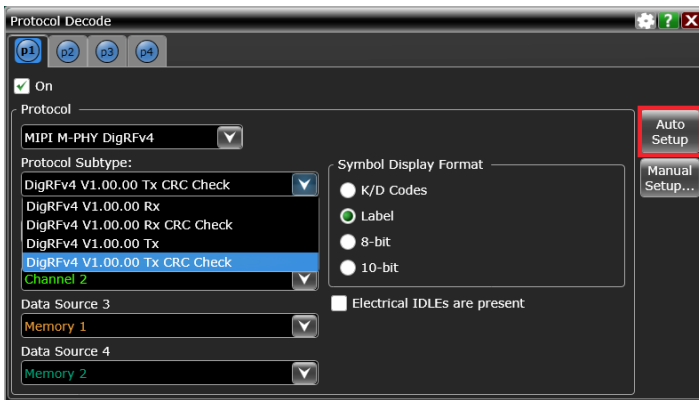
Protocol Decode

?

X

p1

p2

p3

p4

On

Protocol

MIPI M-PHY DigRFv4

Protocol Subtype:

DigRFv4 V1.00.00 Tx CRC Check

DigRFv4 V1.00.00 Rx

DigRFv4 V1.00.00 Rx CRC Check

DigRFv4 V1.00.00 Tx

DigRFv4 V1.00.00 Tx CRC Check

Channel 2

Data Source 3

Memory 1

Data Source 4

Memory 2

Symbol Display Format

K/D Codes

Label

8-bit

10-bit

Electrical IDLEs are present

Auto Setup

Manual Setup...